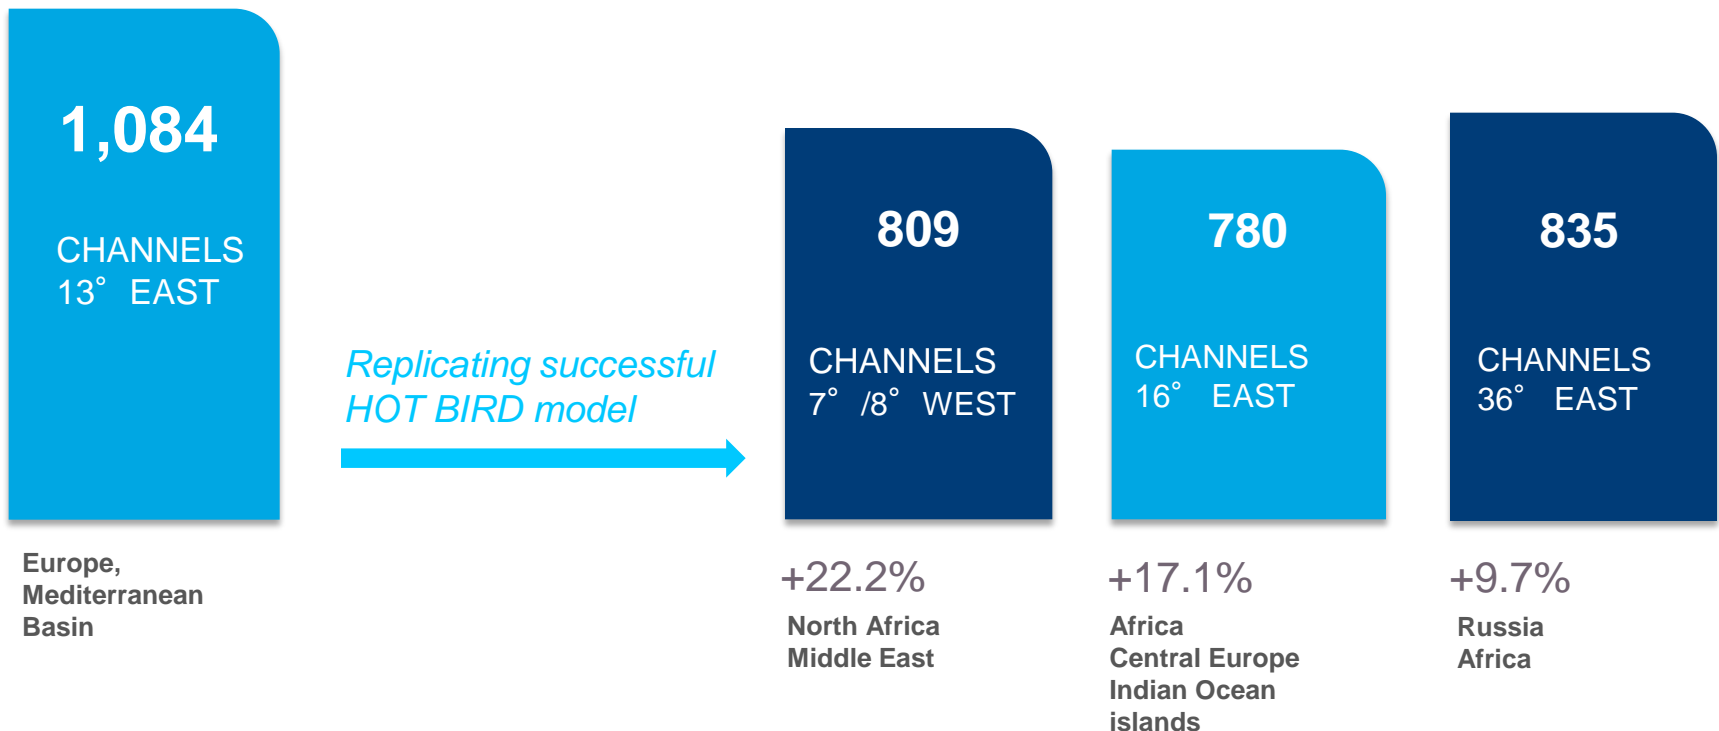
1,084

CHANNELS
13° EAST

Europe,
Mediterranean
Basin

Replicating successful
HOT BIRD model

809

CHANNELS
7° /8° WEST

+22.2%
North Africa
Middle East

780

CHANNELS
16° EAST

+17.1%
Africa
Central Europe
Indian Ocean
islands

835

CHANNELS
36° EAST

+9.7%
Russia
Africa